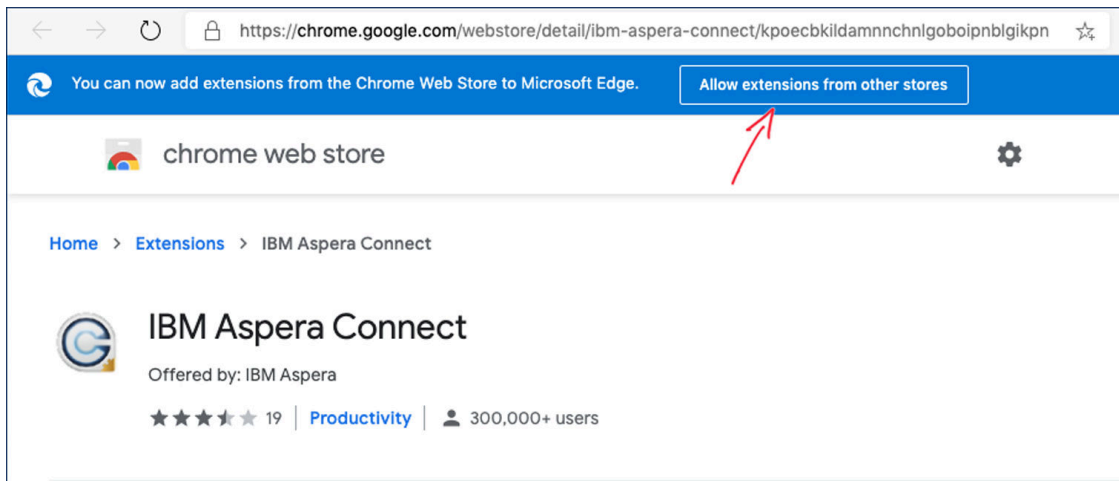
https://chrome.google.com/webstore/detail/ibm-aspera-connect/kpoecbkildamnnchnlgoboipnblgikpn

You can now add extensions from the Chrome Web Store to Microsoft Edge.

Allow extensions from other stores

chrome web store

Home > Extensions > IBM Aspera Connect

IBM Aspera Connect

Offered by: IBM Aspera

19 | Productivity | 300,000+ users